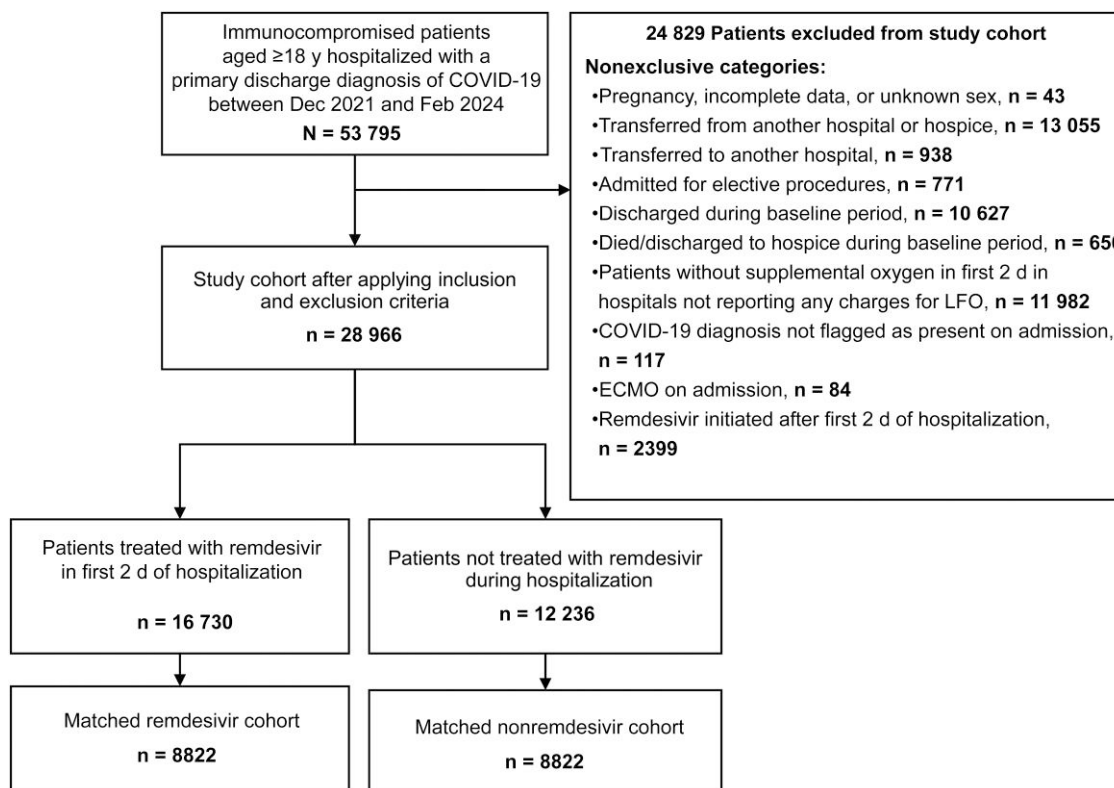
Immunocompromised patients aged ≥18 y hospitalized with a primary discharge diagnosis of COVID-19 between Dec 2021 and Feb 2024

N = 53 795

24 829 Patients excluded from study cohort

Nonexclusive categories:

•Pregnancy, incomplete data, or unknown sex, n = 43
•Transferred from another hospital or hospice, n = 13 055
•Transferred to another hospital, n = 938
•Admitted for elective procedures, n = 771
•Discharged during baseline period, n = 10 627
•Died/discharged to hospice during baseline period, n = 65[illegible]
•Patients without supplemental oxygen in first 2 d in hospitals not reporting any charges for LFO, n = 11 982
•COVID-19 diagnosis not flagged as present on admission, n = 117
•ECMO on admission, n = 84
•Remdesivir initiated after first 2 d of hospitalization, n = 2399

Study cohort after applying inclusion and exclusion criteria

n = 28 966

Patients treated with remdesivir in first 2 d of hospitalization

n = 16 730

Patients not treated with remdesivir during hospitalization

n = 12 236

Matched remdesivir cohort

n = 8822

Matched nonremdesivir cohort

n = 8822